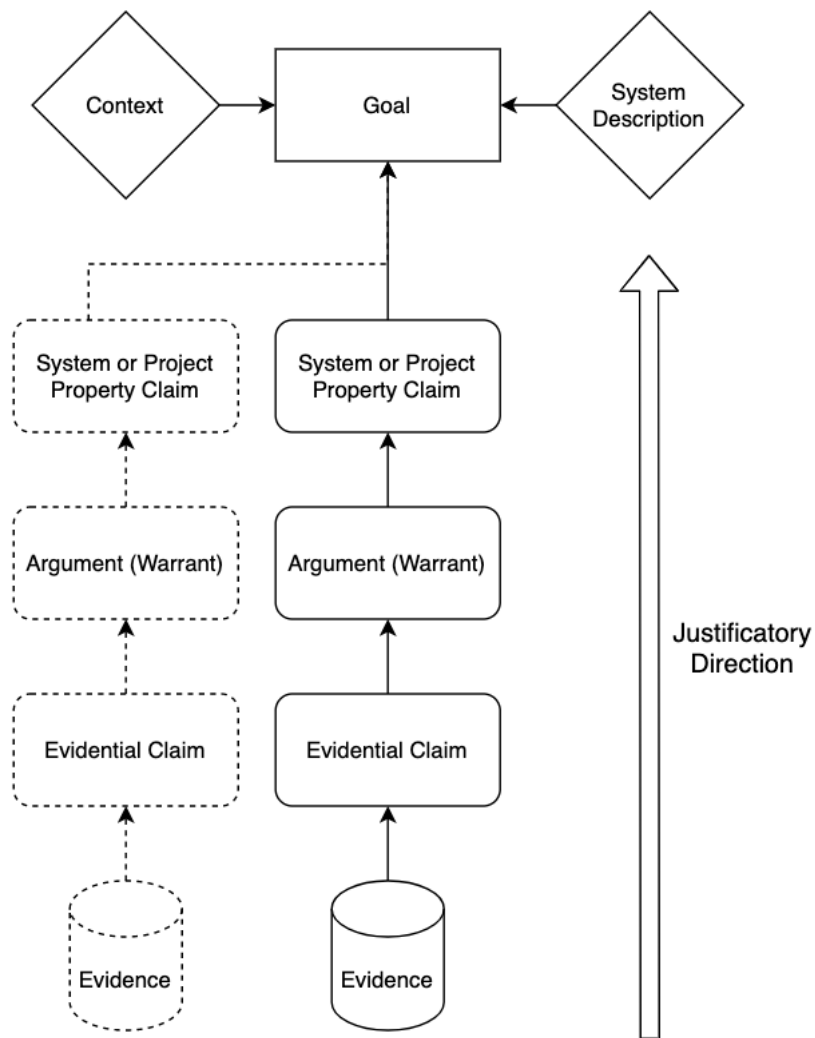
Context

Goal

System Description

System or Project Property Claim

System or Project Property Claim

Argument (Warrant)

Argument (Warrant)

Justificatory Direction

Evidential Claim

Evidential Claim

Evidence

Evidence